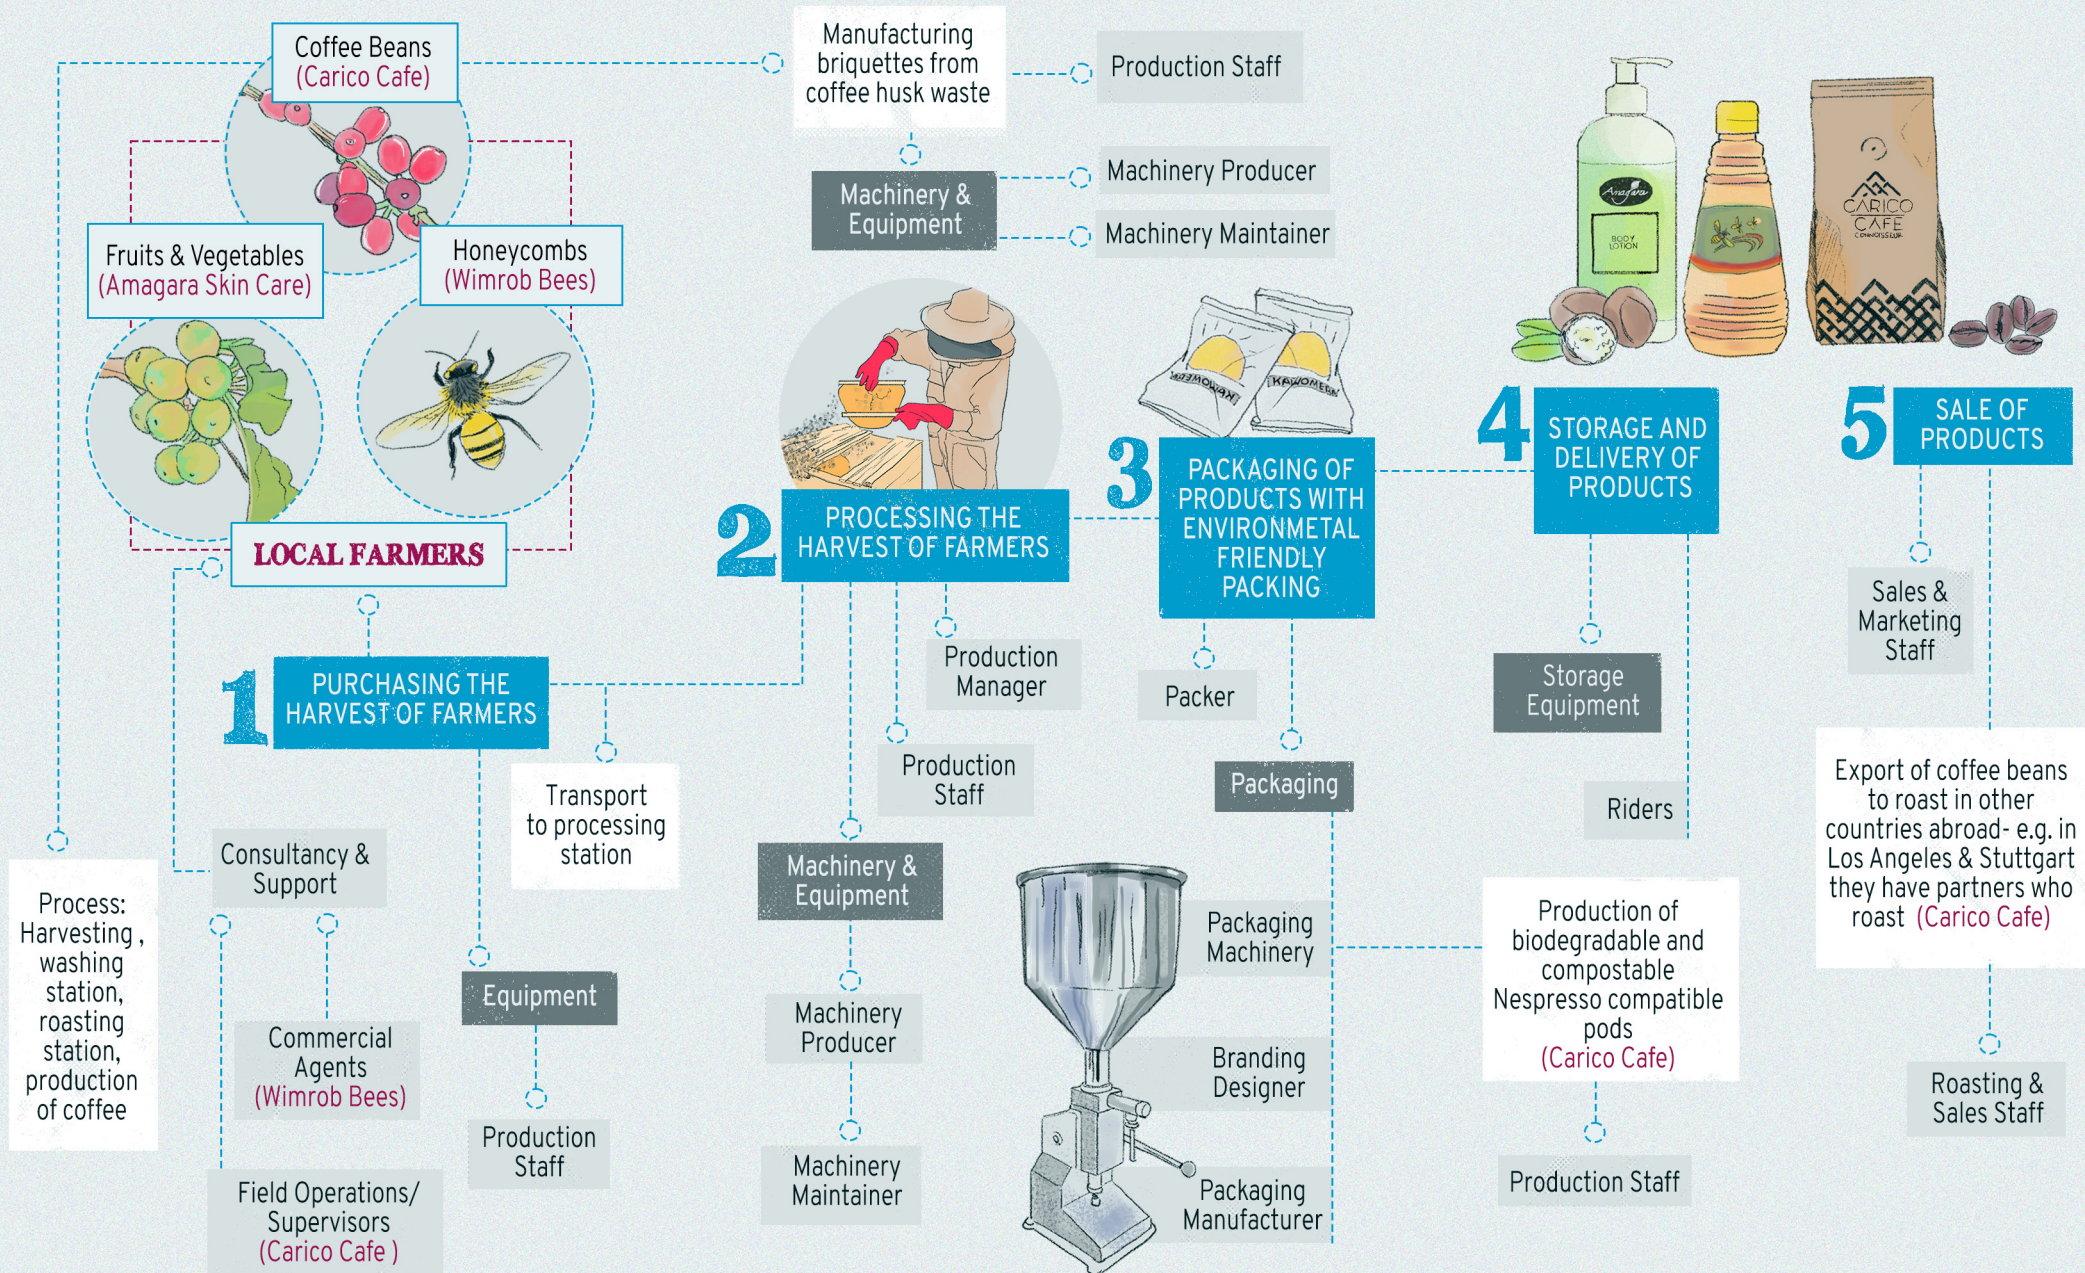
Coffee Beans
(Carico Cafe)

Manufacturing briquettes from coffee husk waste

Production Staff

Machinery & Equipment

Machinery Producer

Machinery Maintainer

Fruits & Vegetables
(Amagara Skin Care)

Honeycombs
(Wimrob Bees)

LOCAL FARMERS

2 PROCESSING THE HARVEST OF FARMERS

3 PACKAGING OF PRODUCTS WITH ENVIRONMETAL FRIENDLY PACKING

4 STORAGE AND DELIVERY OF PRODUCTS

5 SALE OF PRODUCTS

1 PURCHASING THE HARVEST OF FARMERS

Production Manager

Packer

Storage Equipment

Sales & Marketing Staff

Transport to processing station

Production Staff

Packaging

Riders

Export of coffee beans to roast in other countries abroad- e.g. in Los Angeles & Stuttgart they have partners who roast (Carico Cafe)

Consultancy & Support

Machinery & Equipment

Process: Harvesting , washing station, roasting station, production of coffee

Packaging Machinery

Production of biodegradable and compostable Nespresso compatible pods
(Carico Cafe)

Equipment

Commercial Agents
(Wimrob Bees)

Machinery Producer

Branding Designer

Roasting & Sales Staff

Production Staff

Machinery Maintainer

Packaging Manufacturer

Production Staff

Field Operations/ Supervisors
(Carico Cafe )